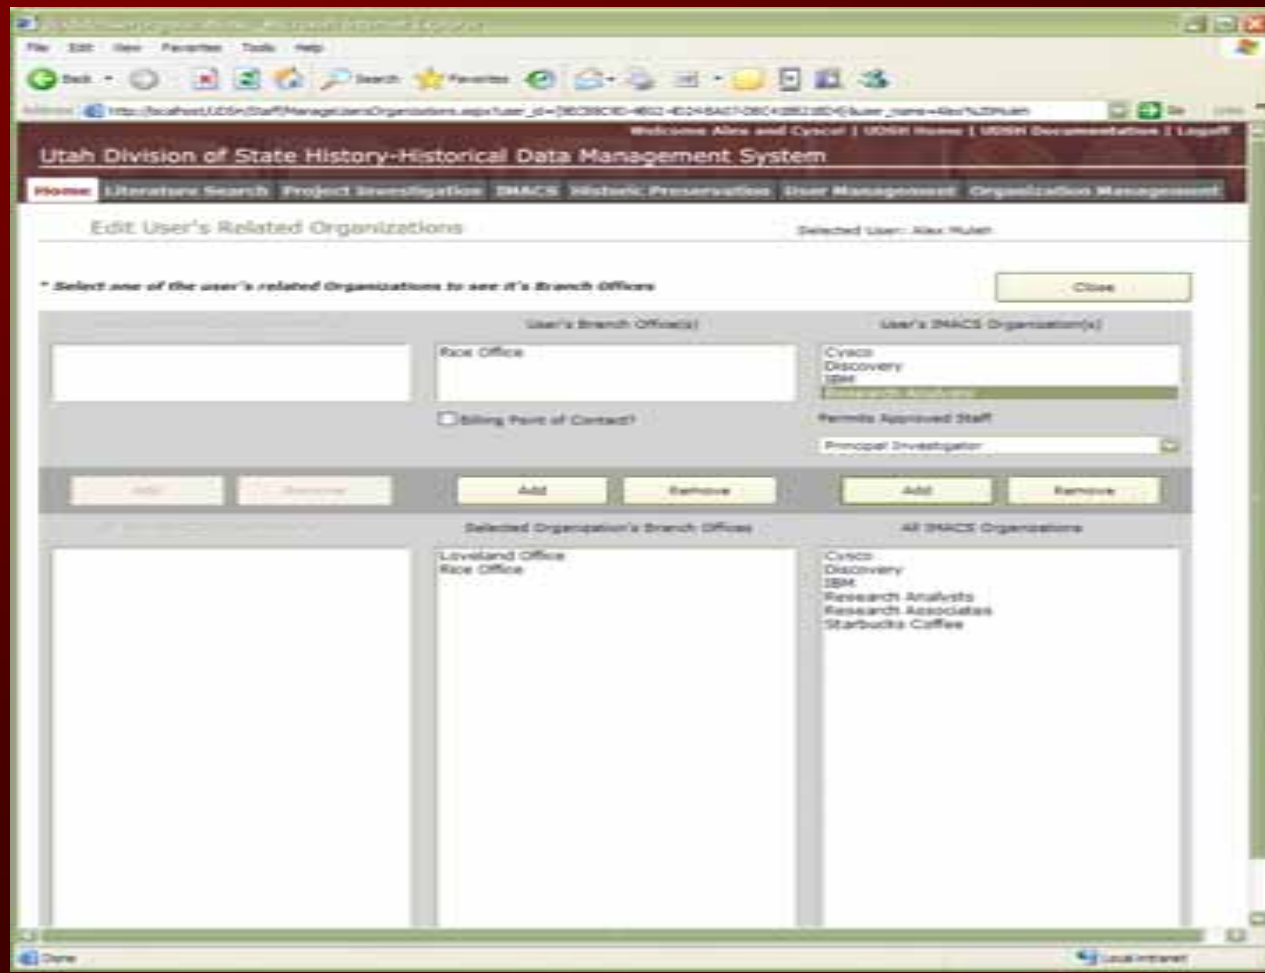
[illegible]

File Edit View Favorites Tools Help

Back Search Favorites

Address http://localhost/UDSH/Staff/ManageUsersOrganizations.aspx?user_id=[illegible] Go Links

Welcome Alex and Cysco! | UDSH Home | UDSH Documentation | Logoff

Utah Division of State History-Historical Data Management System

Home Literature Search Project Investigation IMACS Historic Preservation User Management Organization Management

Edit User's Related Organizations

Selected User: Alex Mulatt

* Select one of the user's related Organizations to see it's Branch Offices

Close

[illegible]

User's Branch Office(s)

User's IMACS Organization(s)

Rice Office

Cysco
Discovery
IBM
Research Analysts

Billing Point of Contact?

Permits Approved Staff

Principal Investigator

Add Remove

Add Remove

Add Remove

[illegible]

Selected Organization's Branch Offices

All IMACS Organizations

Loveland Office
Rice Office

Cysco
Discovery
IBM
Research Analysts
Research Associates
Starbucks Coffee

Done

Local intranet